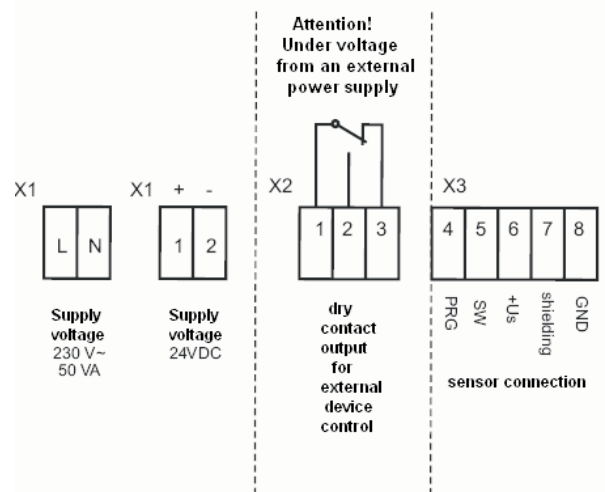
Attention! Under voltage from an external power supply

X1

L N

Supply voltage 230 V~ 50 VA

X1 + -

1 2

Supply voltage 24VDC

X2

1 2 3

dry contact output for external device control

X3

4 5 6 7 8

PRG SW +Us shielding GND

sensor connection